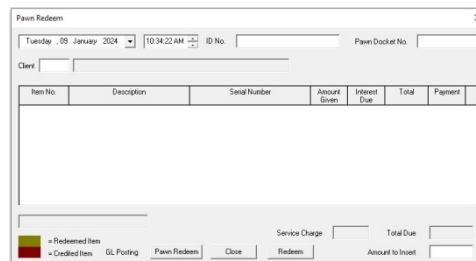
Pawn Redeem

Tuesday , 09 January 2024 10:34:22 AM ID No. Pawn Docket No.

Client

| Item No. | Description | Serial Number | Amount Given | Interest Due | Total | Payment |
|---|---|---|---|---|---|---|

Service Charge Total Due

= Redeemed Item
= Credited Item GL Posting Pawn Redeem Close Redeem Amount to Insert